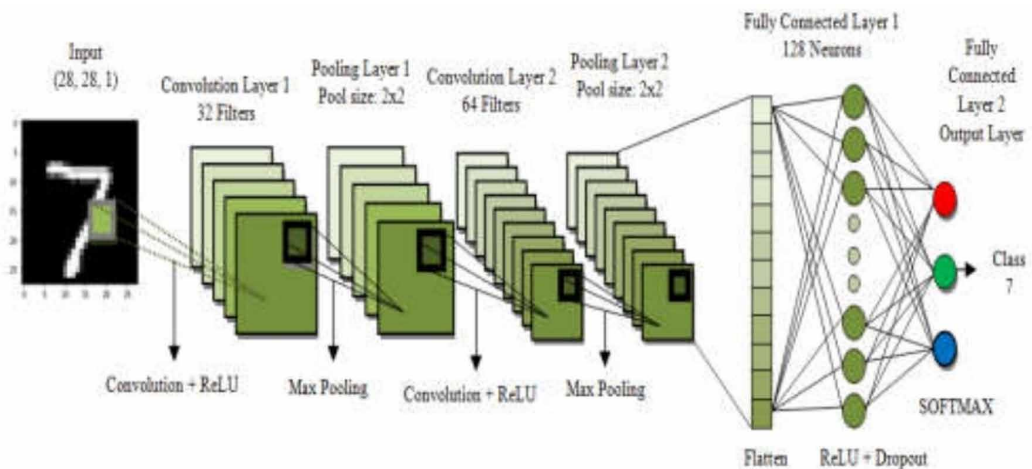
Input
(28, 28, 1)

Convolution Layer 1
32 Filters

Pooling Layer 1
Pool size: 2x2

Convolution Layer 2
64 Filters

Pooling Layer 2
Pool size: 2x2

Fully Connected Layer 1
128 Neurons

Fully Connected Layer 2
Output Layer

Class 7

Convolution + ReLU

Max Pooling

Convolution + ReLU

Max Pooling

SOFTMAX

Flatten

ReLU + Dropout